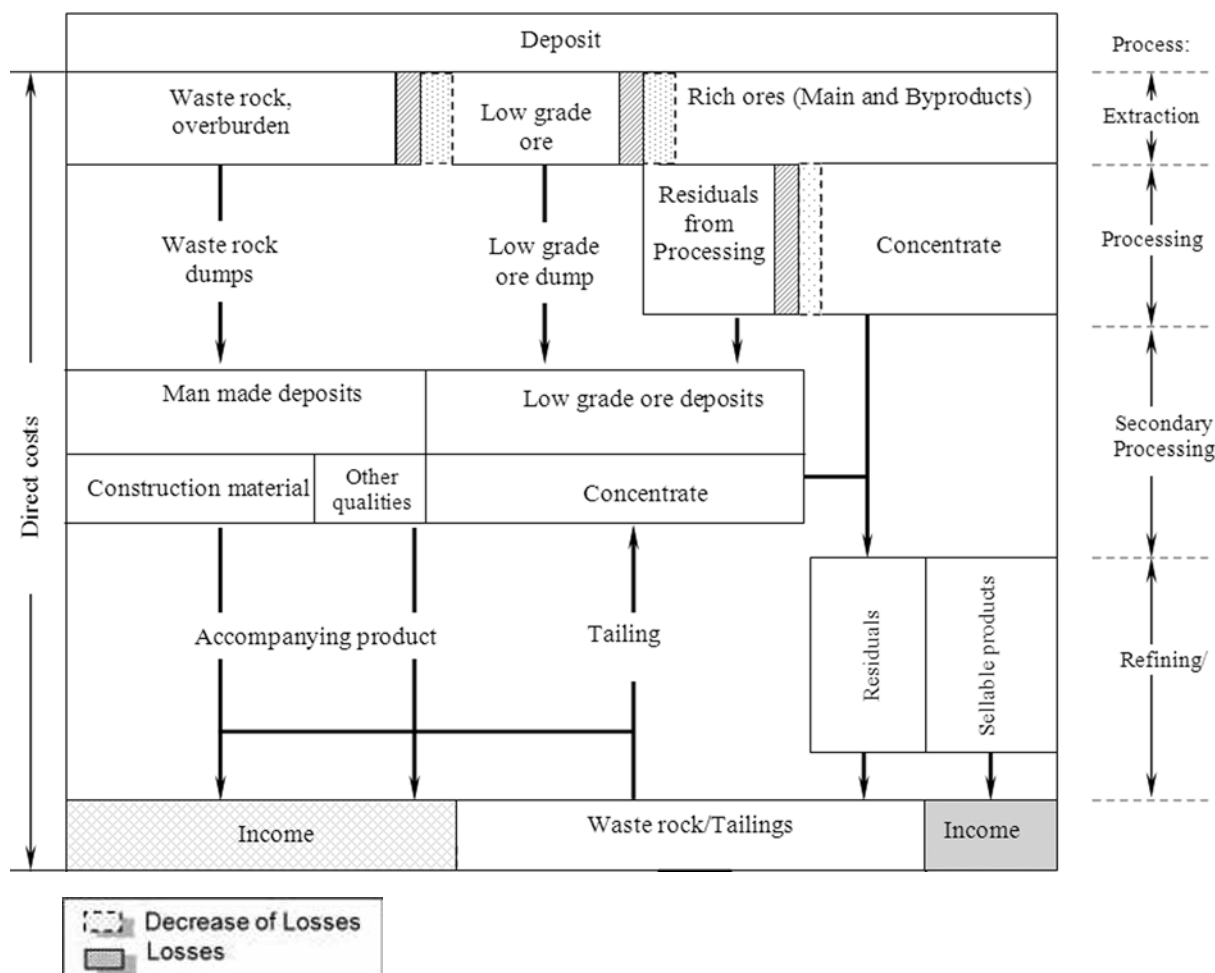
Deposit

Process:

Waste rock, overburden

Low grade ore

Rich ores (Main and Byproducts)

Extraction

Residuals from Processing

Concentrate

Processing

Waste rock dumps

Low grade ore dump

Direct costs

Man made deposits

Low grade ore deposits

Secondary Processing

Construction material

Other qualities

Concentrate

Residuals

Sellable products

Accompanying product

Tailing

Refining/

Income

Waste rock/Tailings

Income

Decrease of Losses
Losses